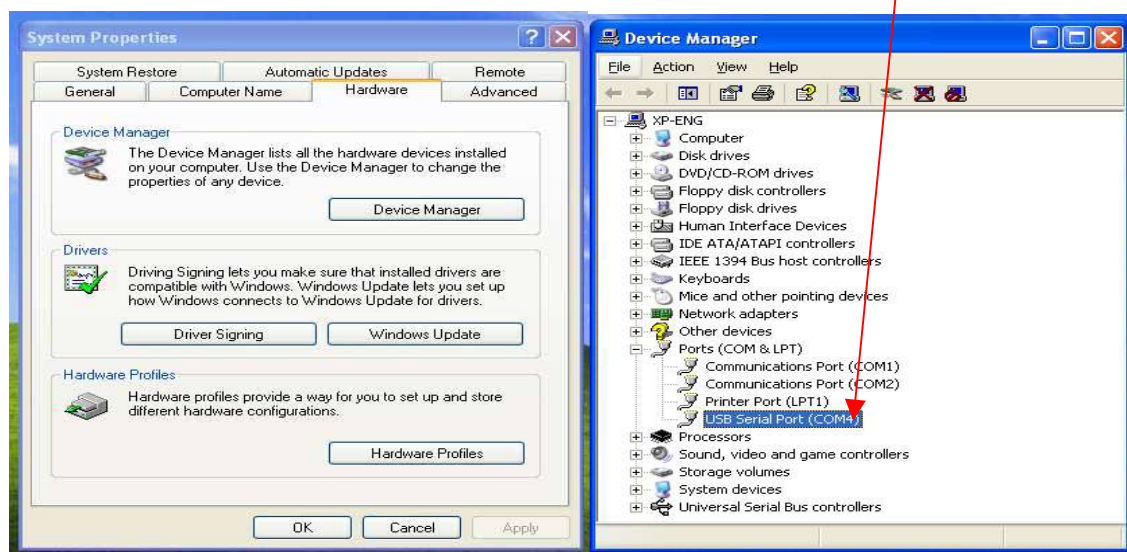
System Properties

System Restore | Automatic Updates | Remote
General | Computer Name | Hardware | Advanced

Device Manager

The Device Manager lists all the hardware devices installed on your computer. Use the Device Manager to change the properties of any device.

Device Manager

Drivers

Driving Signing lets you make sure that installed drivers are compatible with Windows. Windows Update lets you set up how Windows connects to Windows Update for drivers.

Driver Signing | Windows Update

Hardware Profiles

Hardware profiles provide a way for you to set up and store different hardware configurations.

Hardware Profiles

OK | Cancel | Apply

Device Manager

File Action View Help

XP-ENG
Computer
Disk drives
DVD/CD-ROM drives
Floppy disk controllers
Floppy disk drives
Human Interface Devices
IDE ATA/ATAPI controllers
IEEE 1394 Bus host controllers
Keyboards
Mice and other pointing devices
Network adapters
Other devices
Ports (COM & LPT)
Communications Port (COM1)
Communications Port (COM2)
Printer Port (LPT1)
USB Serial Port (COM4)
Processors
Sound, video and game controllers
Storage volumes
System devices
Universal Serial Bus controllers